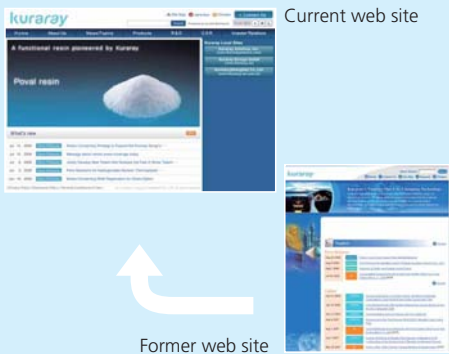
kuraray

Home
About Us
News/Topics
Products
R&D
C.S.R.
Investor Relations

A functional resin pioneered by Kuraray

Poval resin

Kuraray Local Sites

What's new

Current web site

kuraray

Former web site